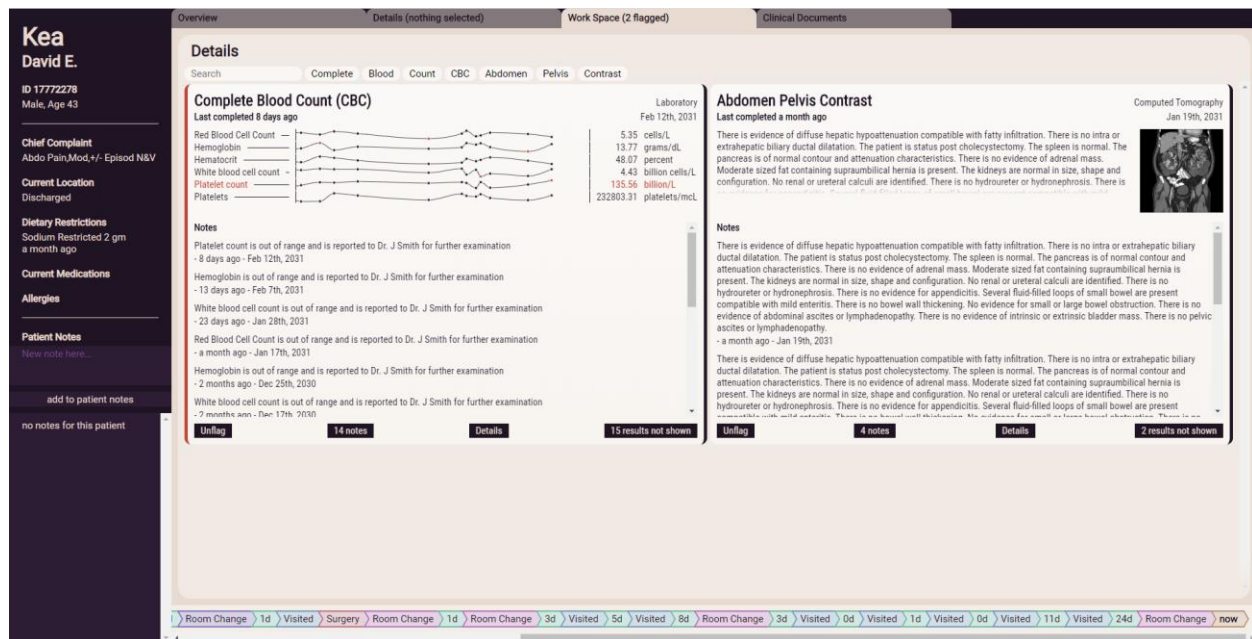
Kea
David E.

ID 17772278
Male, Age 43

Chief Complaint
Abdo Pain,Mod,+/- Episod N&V

Current Location
Discharged

Dietary Restrictions
Sodium Restricted 2 gm
a month ago

Current Medications

Allergies

Patient Notes
New note here...

add to patient notes

no notes for this patient

Overview | Details (nothing selected) | Work Space (2 flagged) | Clinical Documents

Details

Search | Complete | Blood | Count | CBC | Abdomen | Pelvis | Contrast

Complete Blood Count (CBC)
Laboratory
Last completed 8 days ago
Feb 12th, 2031

Red Blood Cell Count 5.35 cells/L
Hemoglobin 13.77 grams/dL
Hematocrit 48.07 percent
White blood cell count 4.43 billion cells/L
Platelet count 135.56 billion/L
Platelets 232803.31 platelets/mcL

Notes
Platelet count is out of range and is reported to Dr. J Smith for further examination
- 8 days ago - Feb 12th, 2031

Hemoglobin is out of range and is reported to Dr. J Smith for further examination
- 13 days ago - Feb 7th, 2031

White blood cell count is out of range and is reported to Dr. J Smith for further examination
- 23 days ago - Jan 28th, 2031

Red Blood Cell Count is out of range and is reported to Dr. J Smith for further examination
- a month ago - Jan 17th, 2031

Hemoglobin is out of range and is reported to Dr. J Smith for further examination
- 2 months ago - Dec 25th, 2030

White blood cell count is out of range and is reported to Dr. J Smith for further examination
- 2 months ago - Dec 17th, 2030

Unflag | 14 notes | Details | 15 results not shown

Abdomen Pelvis Contrast
Computed Tomography
Last completed a month ago
Jan 19th, 2031

There is evidence of diffuse hepatic hypoattenuation compatible with fatty infiltration. There is no intra or extrahepatic biliary ductal dilatation. The patient is status post cholecystectomy. The spleen is normal. The pancreas is of normal contour and attenuation characteristics. There is no evidence of adrenal mass. Moderate sized fat containing supraumbilical hernia is present. The kidneys are normal in size, shape and configuration. No renal or ureteral calculi are identified. There is no hydroureter or hydronephrosis. There is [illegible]

Notes
There is evidence of diffuse hepatic hypoattenuation compatible with fatty infiltration. There is no intra or extrahepatic biliary ductal dilatation. The patient is status post cholecystectomy. The spleen is normal. The pancreas is of normal contour and attenuation characteristics. There is no evidence of adrenal mass. Moderate sized fat containing supraumbilical hernia is present. The kidneys are normal in size, shape and configuration. No renal or ureteral calculi are identified. There is no hydroureter or hydronephrosis. There is no evidence for appendicitis. Several fluid-filled loops of small bowel are present compatible with mild enteritis. There is no bowel wall thickening. No evidence for small or large bowel obstruction. There is no evidence of abdominal ascites or lymphadenopathy. There is no evidence of intrinsic or extrinsic bladder mass. There is no pelvic ascites or lymphadenopathy.
- a month ago - Jan 19th, 2031

There is evidence of diffuse hepatic hypoattenuation compatible with fatty infiltration. There is no intra or extrahepatic biliary ductal dilatation. The patient is status post cholecystectomy. The spleen is normal. The pancreas is of normal contour and attenuation characteristics. There is no evidence of adrenal mass. Moderate sized fat containing supraumbilical hernia is present. The kidneys are normal in size, shape and configuration. No renal or ureteral calculi are identified. There is no hydroureter or hydronephrosis. There is no evidence for appendicitis. Several fluid-filled loops of small bowel are present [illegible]

Unflag | 4 notes | Details | 2 results not shown

Room Change | 1d | Visited | Surgery | Room Change | 1d | Room Change | 3d | Visited | 5d | Visited | 8d | Room Change | 3d | Visited | 0d | Visited | 1d | Visited | 0d | Visited | 11d | Visited | 24d | Room Change | now